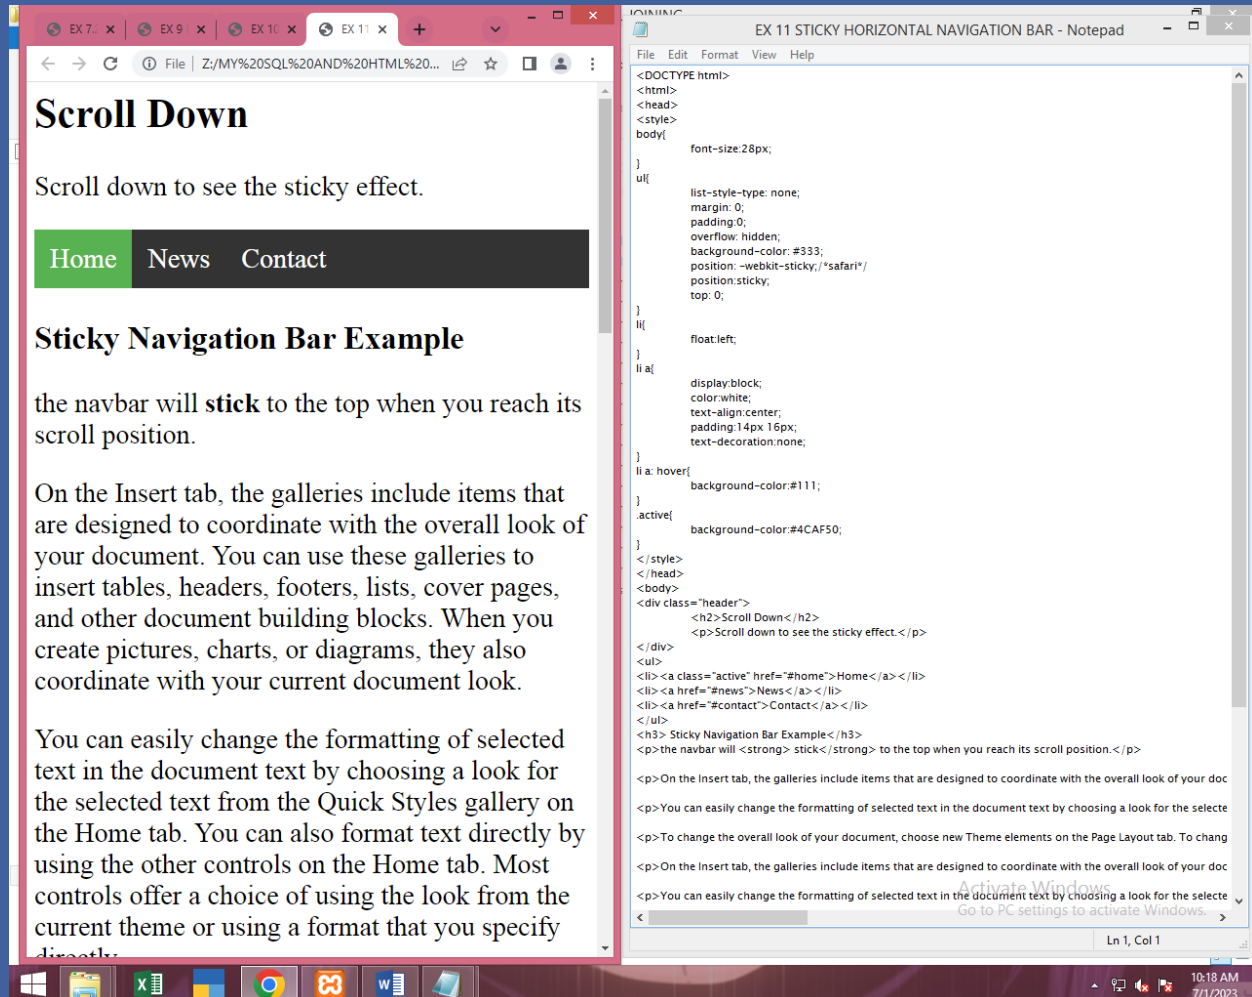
EX 7. × EX 9 × EX 10 × EX 11 × +

File Z:/MY%20SQL%20AND%20HTML%20...

Scroll Down

Scroll down to see the sticky effect.

Home News Contact

Sticky Navigation Bar Example

the navbar will **stick** to the top when you reach its scroll position.

On the Insert tab, the galleries include items that are designed to coordinate with the overall look of your document. You can use these galleries to insert tables, headers, footers, lists, cover pages, and other document building blocks. When you create pictures, charts, or diagrams, they also coordinate with your current document look.

You can easily change the formatting of selected text in the document text by choosing a look for the selected text from the Quick Styles gallery on the Home tab. You can also format text directly by using the other controls on the Home tab. Most controls offer a choice of using the look from the current theme or using a format that you specify

EX 11 STICKY HORIZONTAL NAVIGATION BAR - Notepad

File Edit Format View Help

<DOCTYPE html>
<html>
<head>
<style>
body{
font-size:28px;
}
ul{
list-style-type: none;
margin: 0;
padding:0;
overflow: hidden;
background-color: #333;
position: -webkit-sticky;/*safari*/
position:sticky;
top: 0;
}
li{
float:left;
}
li a{
display:block;
color:white;
text-align:center;
padding:14px 16px;
text-decoration:none;
}
li a: hover{
background-color:#111;
}
.active{
background-color:#4CAF50;
}
</style>
</head>
<body>
<div class="header">
<h2>Scroll Down</h2>
<p>Scroll down to see the sticky effect.</p>
</div>
<ul>
<li><a class="active" href="#home">Home</a></li>
<li><a href="#news">News</a></li>
<li><a href="#contact">Contact</a></li>
</ul>
<h3> Sticky Navigation Bar Example</h3>
<p>the navbar will <strong> stick</strong> to the top when you reach its scroll position.</p>

<p>On the Insert tab, the galleries include items that are designed to coordinate with the overall look of your doc

<p>You can easily change the formatting of selected text in the document text by choosing a look for the selecte

<p>To change the overall look of your document, choose new Theme elements on the Page Layout tab. To chang

<p>On the Insert tab, the galleries include items that are designed to coordinate with the overall look of your doc

<p>You can easily change the formatting of selected text in the document text by choosing a look for the selecte

Activate Windows
Go to PC settings to activate Windows.

Ln 1, Col 1

10:18 AM
7/1/2023